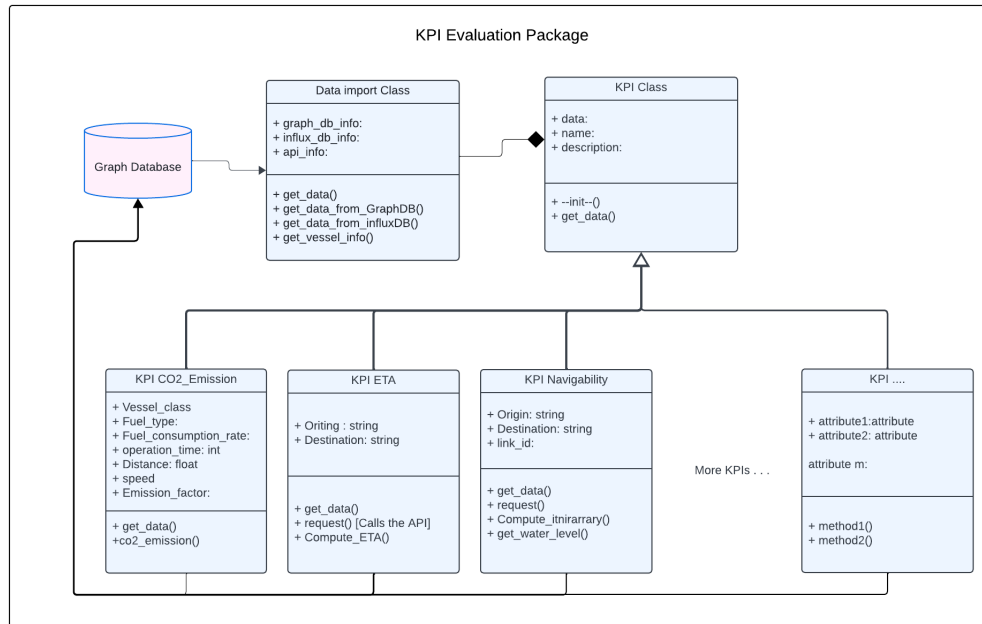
KPI Evaluation Package

Graph Database

Data import Class

+ graph_db_info:
+ influx_db_info:
+ api_info:

+ get_data()
+ get_data_from_GraphDB()
+ get_data_from_influxDB()
+ get_vessel_info()

KPI Class

+ data:
+ name:
+ description:

+ --init--()
+ get_data()

KPI CO2_Emission

+ Vessel_class
+ Fuel_type:
+ Fuel_consumption_rate:
+ operation_time: int
+ Distance: float
+ speed
+ Emission_factor:

+ get_data()
+co2_emission()

KPI ETA

+ Oriting : string
+ Destination: string

+ get_data()
+ request() [Calls the API]
+ Compute_ETA()

KPI Navigability

+ Origin: string
+ Destination: string
+ link_id:

+ get_data()
+ request()
+ Compute_itnirarrary()
+ get_water_level()

More KPIs . . .

KPI ....

+ attribute1:attribute
+ attribute2: attribute

attribute m:

+ method1()
+ method2()